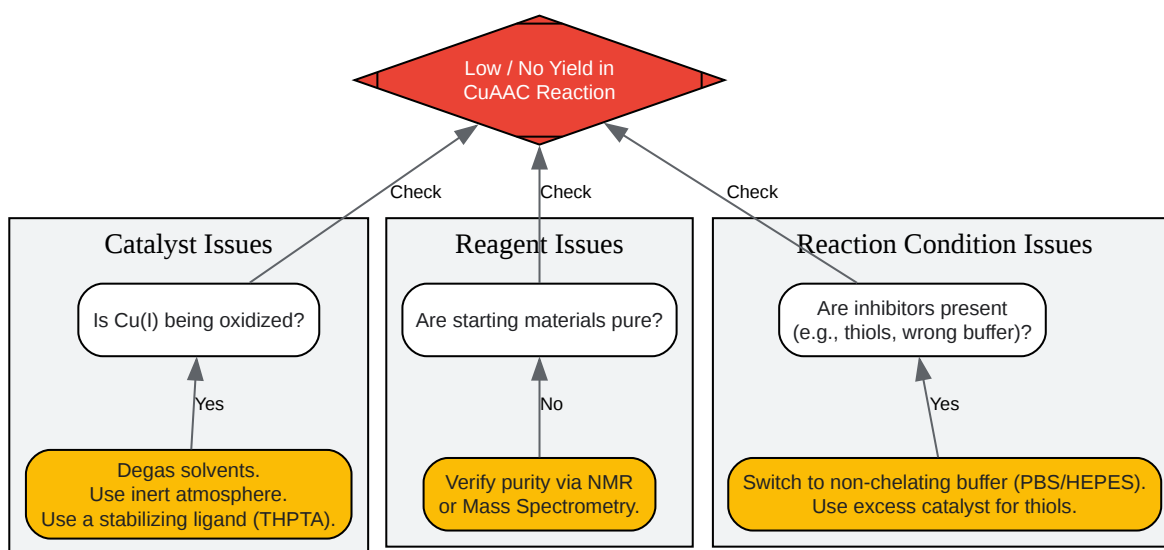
Low / No Yield in CuAAC Reaction

Check

Check

Check

Catalyst Issues

Is Cu(I) being oxidized?

Yes

Degas solvents.
Use inert atmosphere.
Use a stabilizing ligand (THPTA).

Reagent Issues

Are starting materials pure?

No

Verify purity via NMR or Mass Spectrometry.

Reaction Condition Issues

Are inhibitors present (e.g., thiols, wrong buffer)?

Yes

Switch to non-chelating buffer (PBS/HEPES).
Use excess catalyst for thiols.